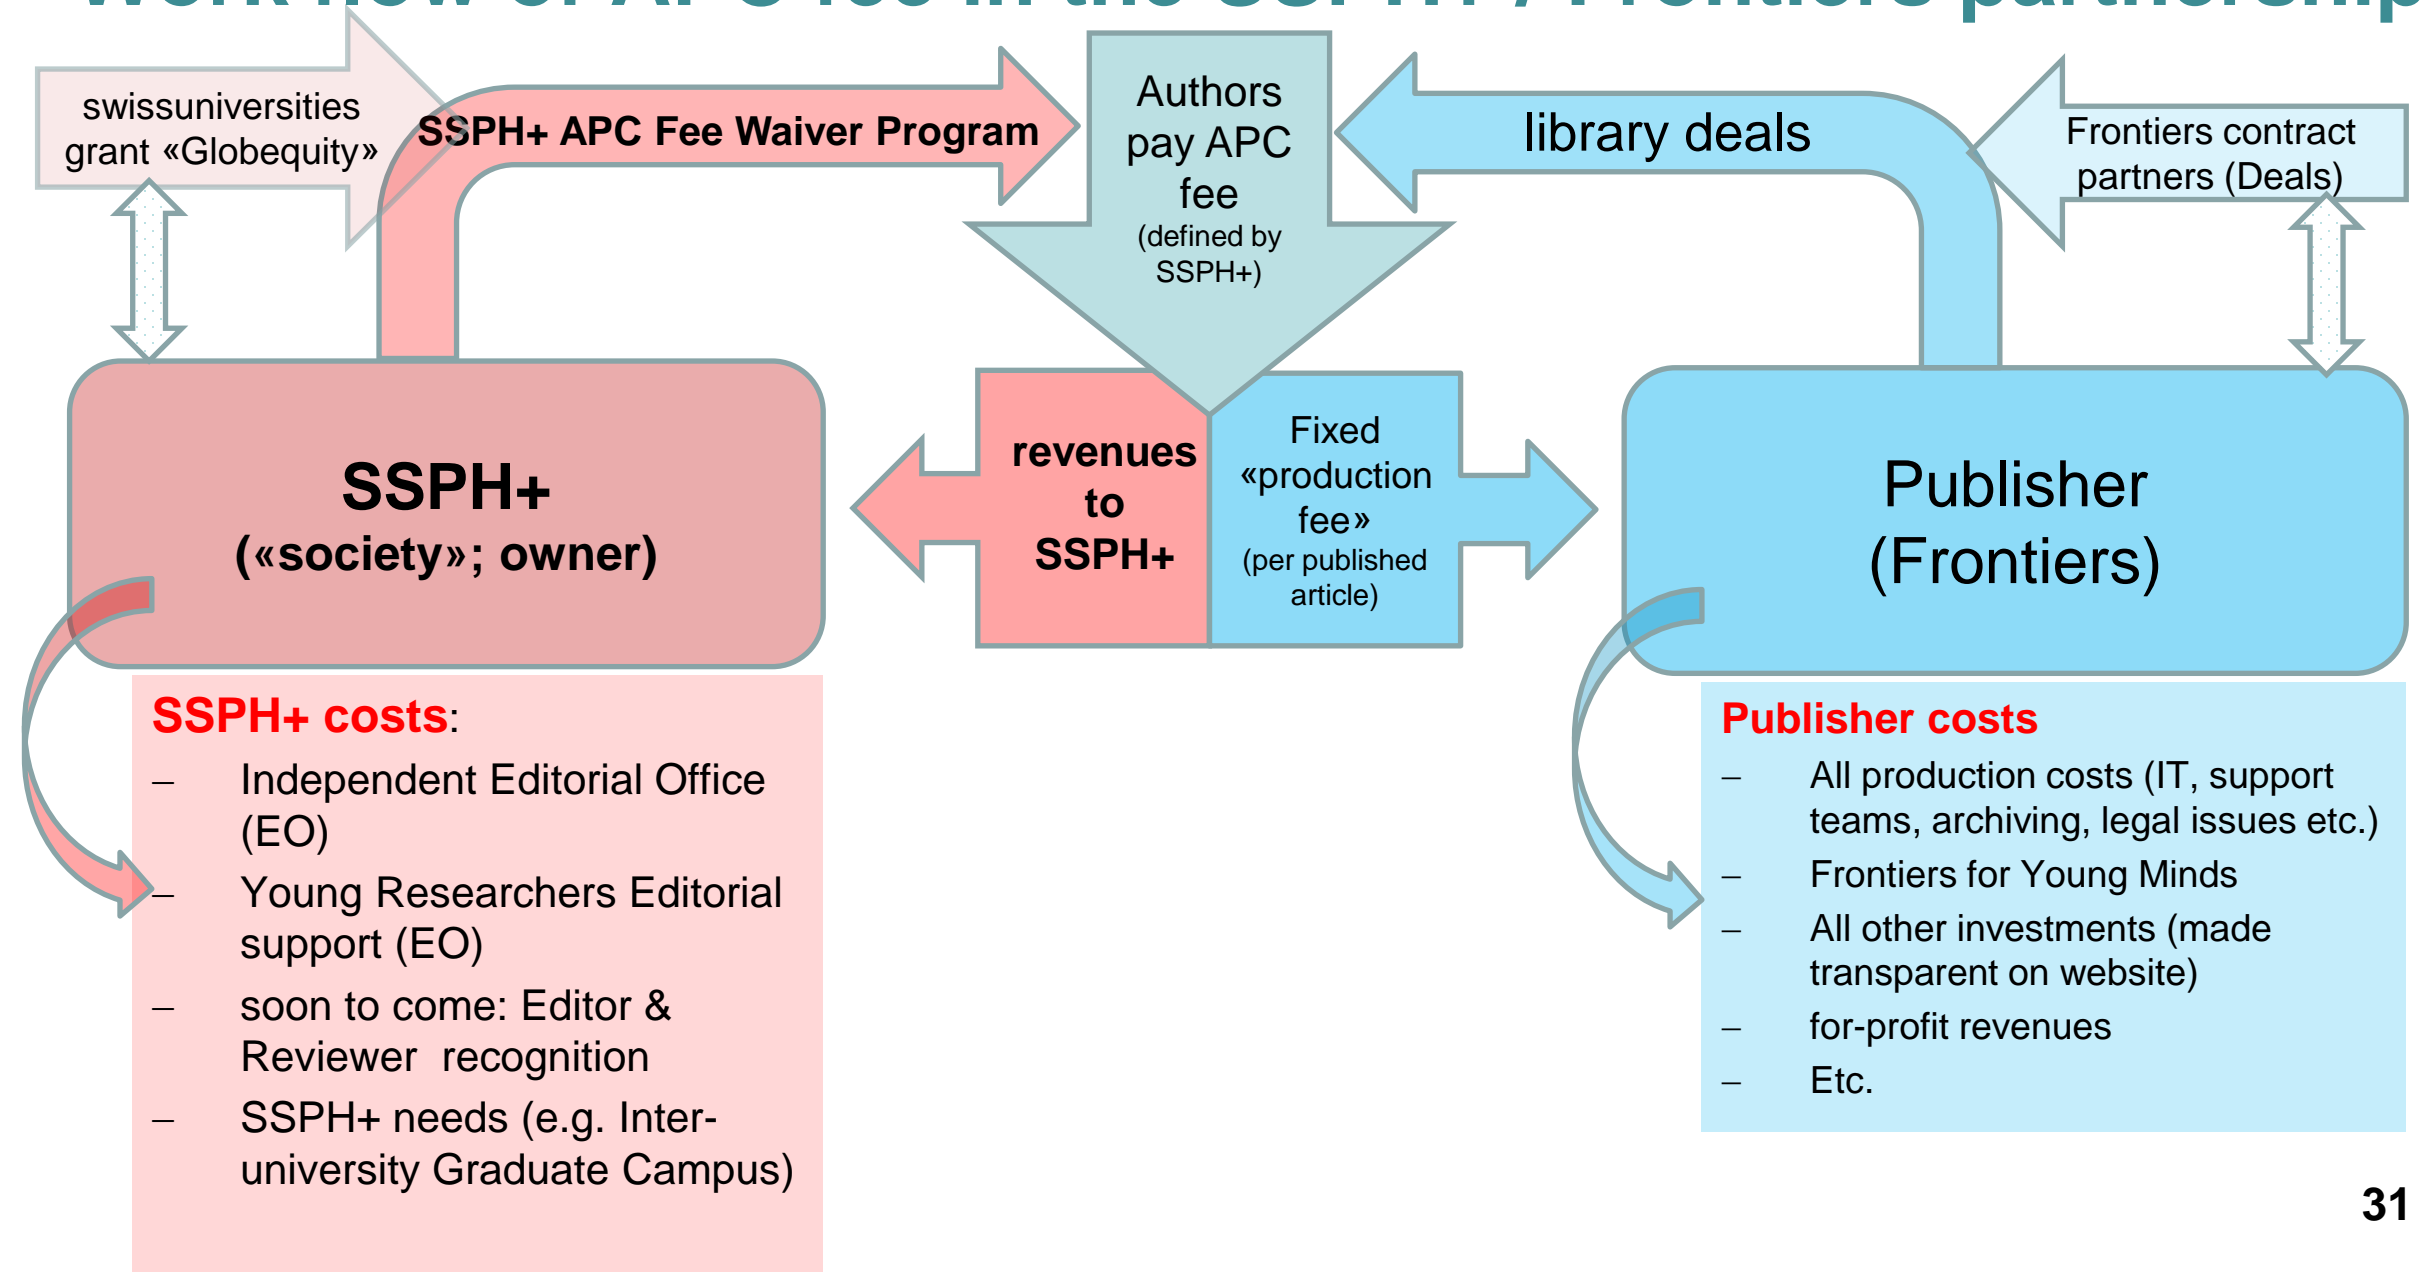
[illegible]

swissuniversities grant «Globequity»

SSPH+ APC Fee Waiver Program

Authors pay APC fee
(defined by SSPH+)

library deals

Frontiers contract partners (Deals)

SSPH+
(«society»; owner)

revenues to SSPH+

Fixed «production fee»
(per published article)

Publisher
(Frontiers)

SSPH+ costs:
– Independent Editorial Office (EO)
– Young Researchers Editorial support (EO)
– soon to come: Editor & Reviewer recognition
– SSPH+ needs (e.g. Inter-university Graduate Campus)

Publisher costs
– All production costs (IT, support teams, archiving, legal issues etc.)
– Frontiers for Young Minds
– All other investments (made transparent on website)
– for-profit revenues
– Etc.

31